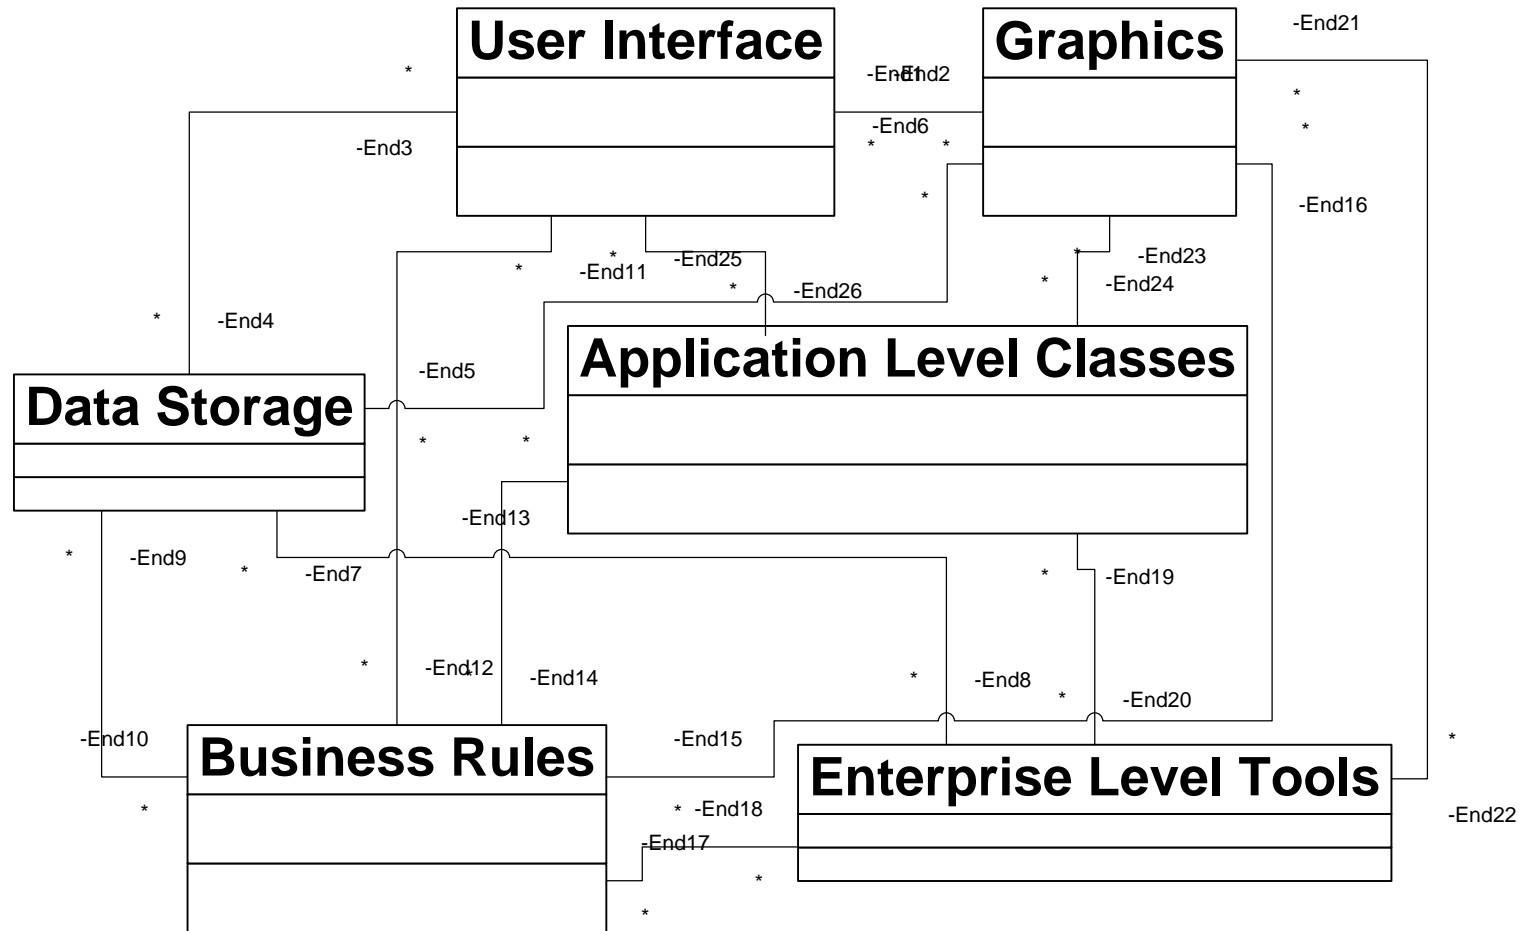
User Interface

Graphics

-End21

*

-End1

-End2

*

*

-End3

-End6

*

*

*

-End16

*

-End11

-End25

-End23

*

*

*

-End26

-End24

*

-End4

Application Level Classes

Data Storage

-End5

*

*

-End13

*

-End9

*

-End7

*

-End19

*

-End12

-End14

*

-End8

*

-End20

-End10

Business Rules

-End15

Enterprise Level Tools

*

*

* -End18

-End22

-End17

*

*